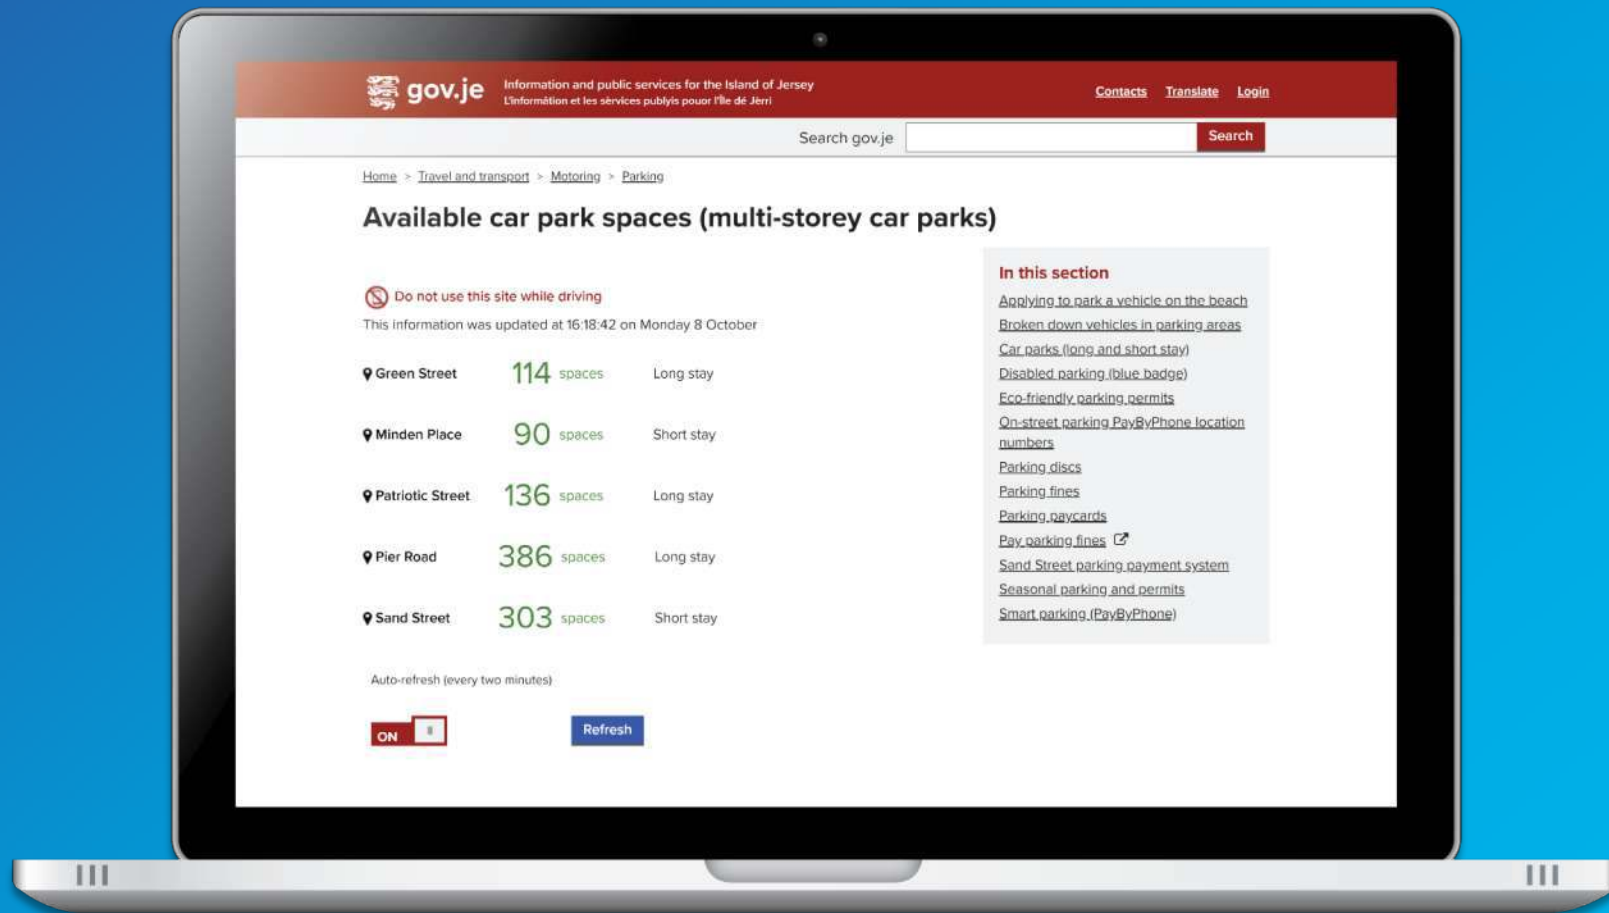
gov.je Information and public services for the Island of Jersey
L'înformâtion et les sèrvices publyis pouor l'Île dé Jèrri

Contacts Translate Login

Search gov.je Search

Home > Travel and transport > Motoring > Parking

Available car park spaces (multi-storey car parks)

Do not use this site while driving

This information was updated at 16:18:42 on Monday 8 October

| | | | |
|---|---|---|---|
| Green Street | 114 | spaces | Long stay |
| Minden Place | 90 | spaces | Short stay |
| Patriotic Street | 136 | spaces | Long stay |
| Pier Road | 386 | spaces | Long stay |
| Sand Street | 303 | spaces | Short stay |

Auto-refresh (every two minutes)

ON

Refresh

In this section

Applying to park a vehicle on the beach
Broken down vehicles in parking areas
Car parks (long and short stay)
Disabled parking (blue badge)
Eco-friendly parking permits
On-street parking PayByPhone location numbers
Parking discs
Parking fines
Parking paycards
Pay parking fines
Sand Street parking payment system
Seasonal parking and permits
Smart parking (PayByPhone)